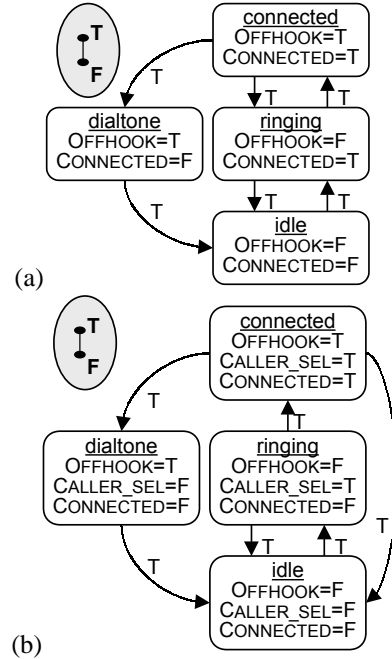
T
F
connected
OFFHOOK=T
CONNECTED=T
T
T
T
dialtone
OFFHOOK=T
CONNECTED=F
ringing
OFFHOOK=F
CONNECTED=T
T
T
T
idle
OFFHOOK=F
CONNECTED=F
(a)

T
F
connected
OFFHOOK=T
CALLER_SEL=T
CONNECTED=T
T
T
dialtone
OFFHOOK=T
CALLER_SEL=F
CONNECTED=F
ringing
OFFHOOK=F
CALLER_SEL=T
CONNECTED=F
T
T
T
T
idle
OFFHOOK=F
CALLER_SEL=F
CONNECTED=F
(b)